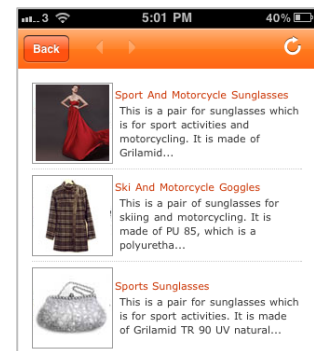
..ıl 3
5:01 PM
40%

Back

Sport And Motorcycle Sunglasses
This is a pair for sunglasses which is for sport activities and motorcycling. It is made of Grilamid...

Ski And Motorcycle Goggles
This is a pair of sunglasses for skiing and motorcycling. It is made of PU 85, which is a polyuretha...

Sports Sunglasses
This is a pair for sunglasses which is for sport activities. It is made of Grilamid TR 90 UV natural...